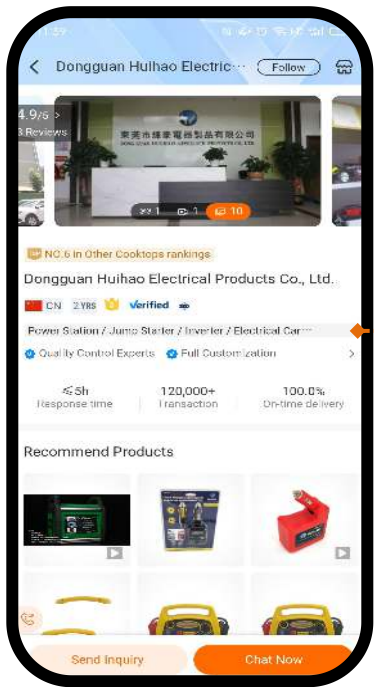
11:59

Dongguan Huihao Electric···

Follow

4.9/5 >

3 Reviews

東莞市輝豪電器製品有限公司

1

1

10

NO.6 in Other Cooktops rankings

Dongguan Huihao Electrical Products Co., Ltd.

CN 2 YRS Verified

Power Station / Jump Starter / Inverter / Electrical Car···

Quality Control Experts

Full Customization

≤5h
Response time

120,000+
Transaction

100.0%
On-time delivery

Recommend Products

Send Inquiry

Chat Now